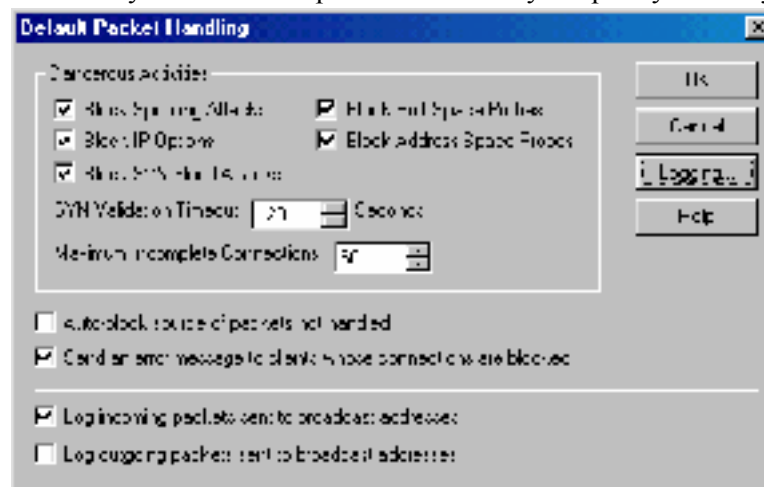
Default Packet Handling

Dangerous Activities

Block Spoofing Attacks

Block Port Space Probes

Block IP Options

Block Address Space Probes

Block SYN Flood Attacks

SYN Validation Timeout: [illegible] Seconds

Maximum Incomplete Connections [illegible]

OK

Cancel

Logging...

Help

Auto-block source of packets not handled

Send an error message to clients whose connections are blocked

Log incoming packets sent to broadcast addresses

Log outgoing packets sent to broadcast addresses